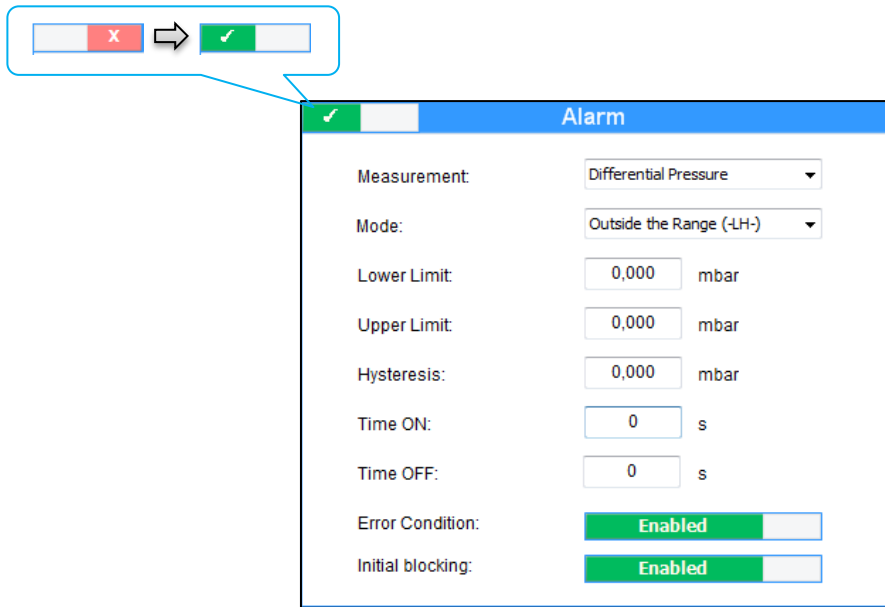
X

✓

✓

Alarm

Measurement: Differential Pressure

Mode: Outside the Range (-LH-)

Lower Limit: 0,000 mbar

Upper Limit: 0,000 mbar

Hysteresis: 0,000 mbar

Time ON: 0 s

Time OFF: 0 s

Error Condition: Enabled

Initial blocking: Enabled